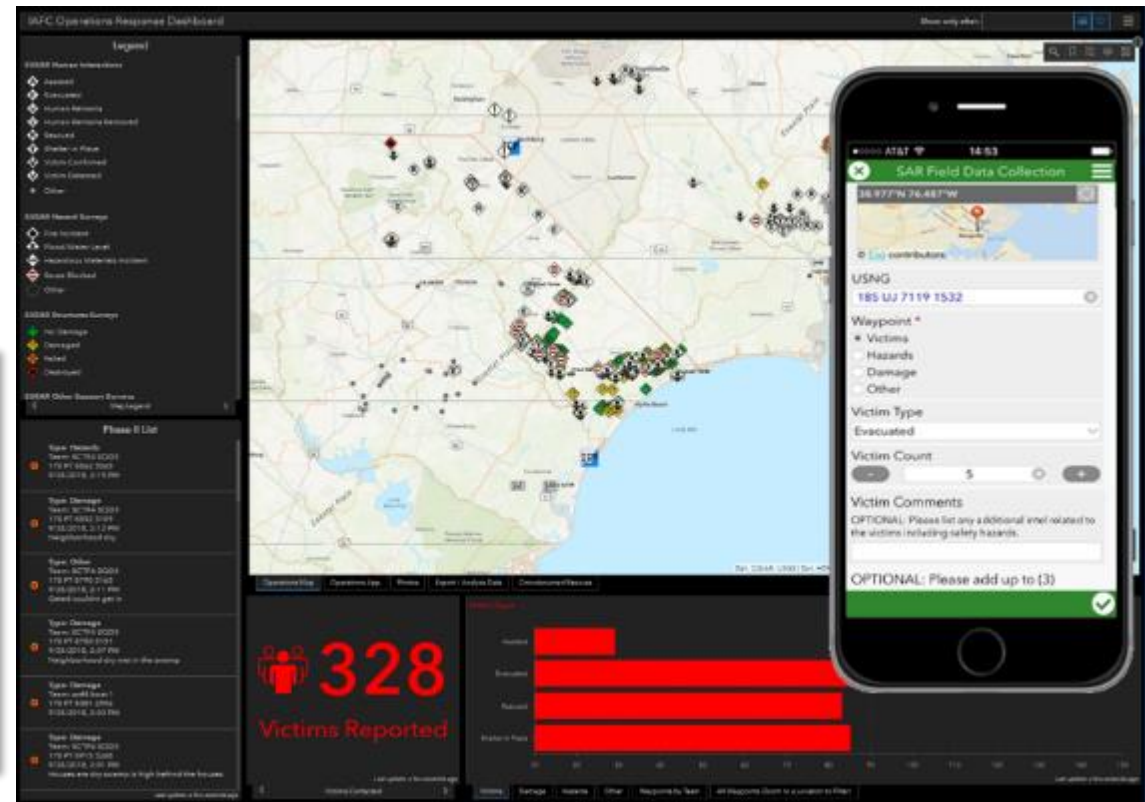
IAFC Operations Response Dashboard

Legend

Phase II List

Operations Map
Operations App
Photos
Export / Analyze Data
Crowdsourced Rescue

328

Victims Reported

Assisted
Evacuated
Rescued
Shelter in Place

AT&T
14:53
SAR Field Data Collection
35.977°N 76.487°W
© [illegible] contributors
USNG
18S UJ 7119 1532
Waypoint *
Victims
Hazards
Damage
Other
Victim Type
Evacuated
Victim Count
-
5
+
Victim Comments
OPTIONAL: Please list any additional intel related to the victims including safety hazards.
OPTIONAL: Please add up to (3)